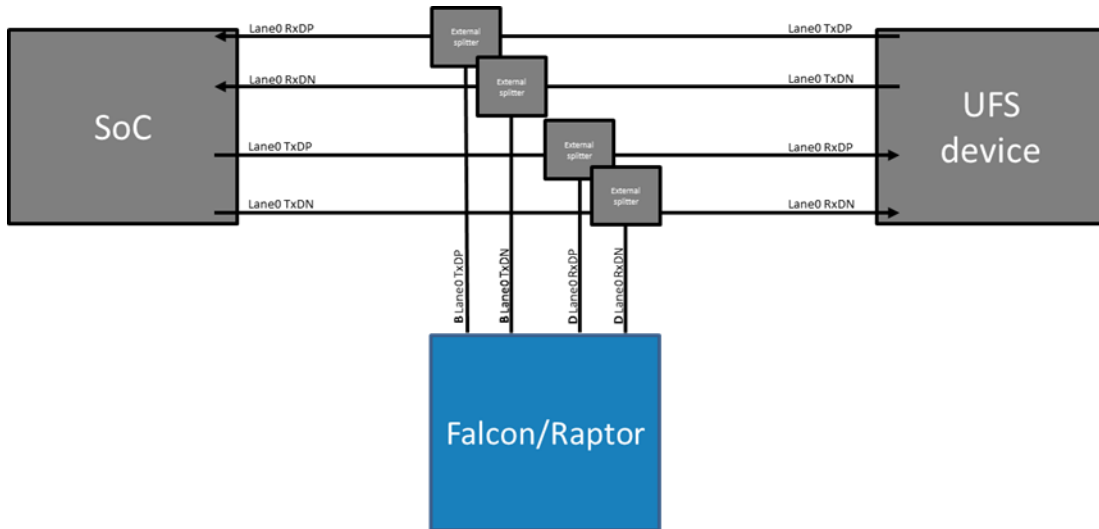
Lane0 RxDP
External splitter
Lane0 TxDP

Lane0 RxDN
External splitter
Lane0 TxDN

SoC

UFS device

Lane0 TxDP
External splitter
Lane0 RxDP

Lane0 TxDN
External splitter
Lane0 RxDN

B Lane0 TxDP
B Lane0 TxDN
D Lane0 RxDP
D Lane0 RxDN

Falcon/Raptor